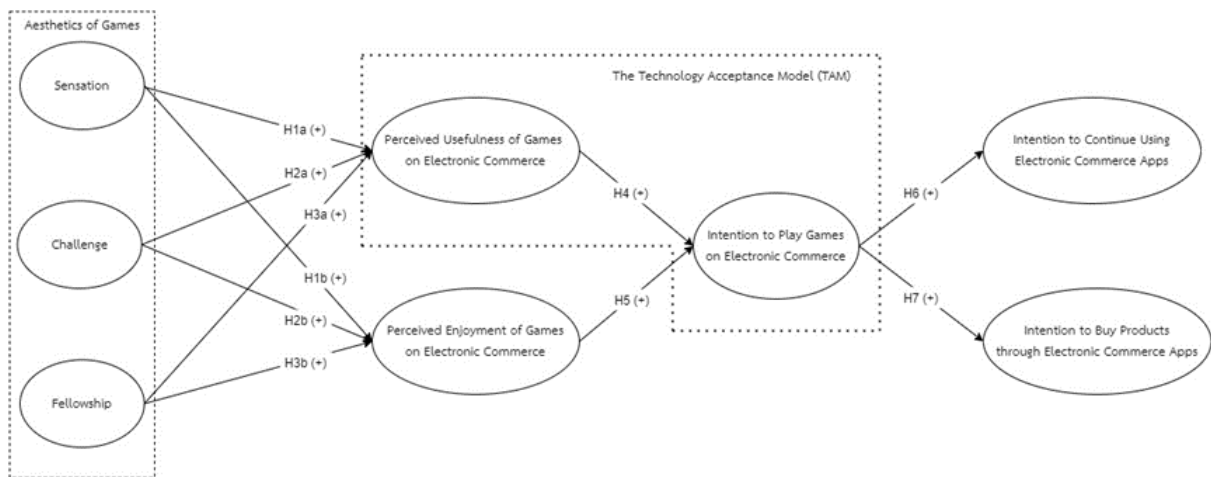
Aesthetics of Games

Sensation

Challenge

Fellowship

H1a (+)

H2a (+)

H3a (+)

H1b (+)

H2b (+)

H3b (+)

The Technology Acceptance Model (TAM)

Perceived Usefulness of Games on Electronic Commerce

Perceived Enjoyment of Games on Electronic Commerce

H4 (+)

H5 (+)

Intention to Play Games on Electronic Commerce

H6 (+)

H7 (+)

Intention to Continue Using Electronic Commerce Apps

Intention to Buy Products through Electronic Commerce Apps